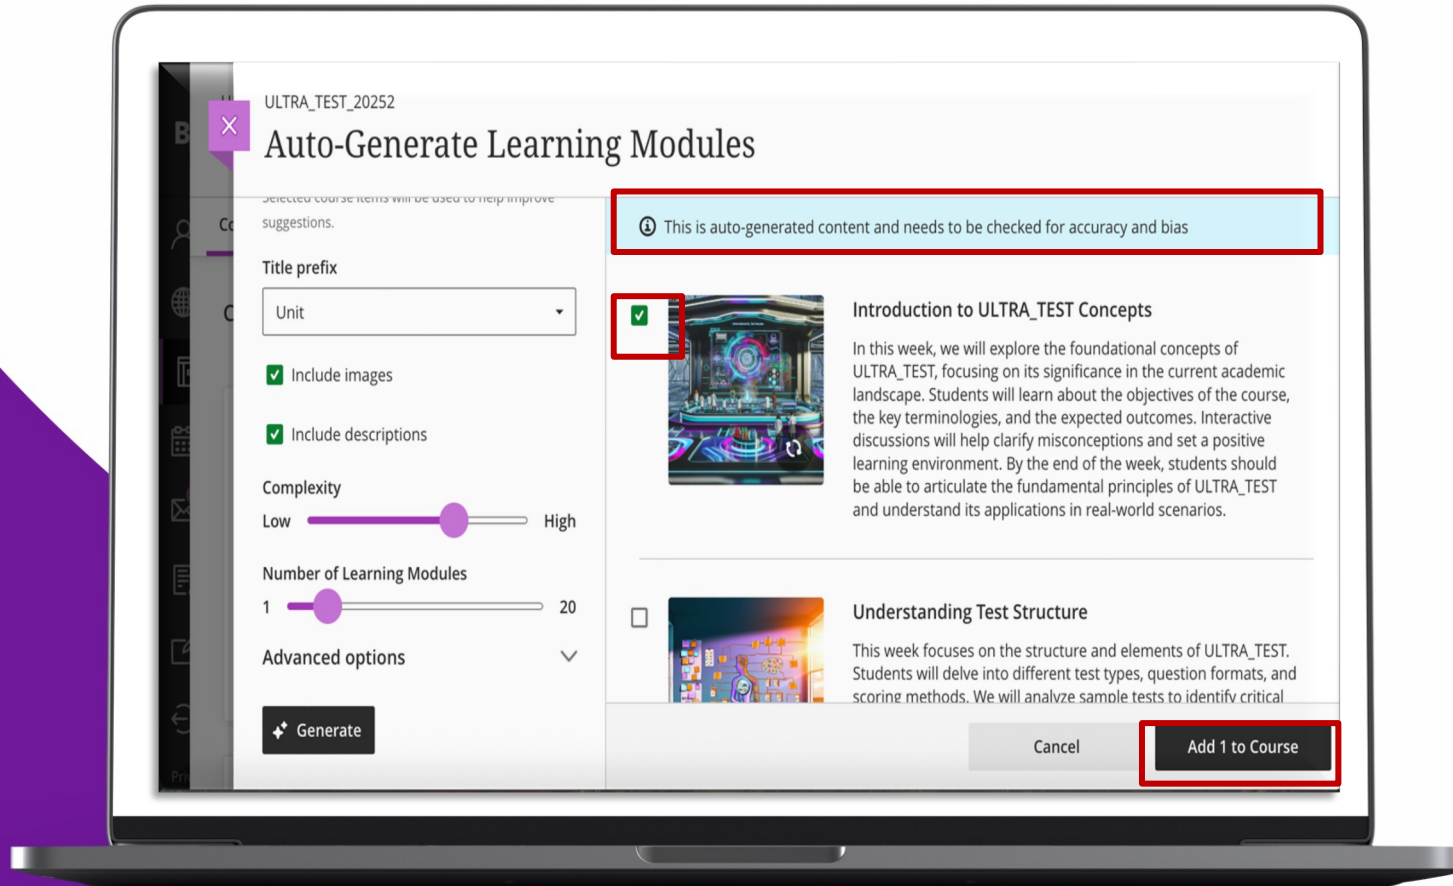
ULTRA_TEST_20252

Auto-Generate Learning Modules

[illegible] suggestions.

Title prefix

Unit

Include images

Include descriptions

Complexity

Low High

Number of Learning Modules

1 20

Advanced options

Generate

This is auto-generated content and needs to be checked for accuracy and bias

Introduction to ULTRA_TEST Concepts

In this week, we will explore the foundational concepts of ULTRA_TEST, focusing on its significance in the current academic landscape. Students will learn about the objectives of the course, the key terminologies, and the expected outcomes. Interactive discussions will help clarify misconceptions and set a positive learning environment. By the end of the week, students should be able to articulate the fundamental principles of ULTRA_TEST and understand its applications in real-world scenarios.

Understanding Test Structure

This week focuses on the structure and elements of ULTRA_TEST. Students will delve into different test types, question formats, and scoring methods. We will analyze sample tests to identify critical

Cancel

Add 1 to Course